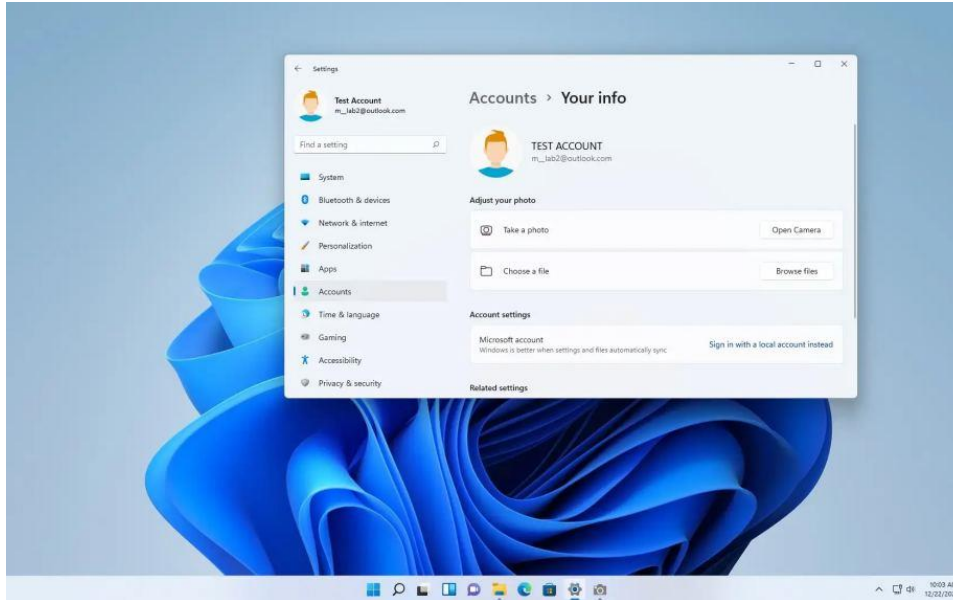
Settings

Test Account
m_lab2@outlook.com

Find a setting

System
Bluetooth & devices
Network & internet
Personalization
Apps
Accounts
Time & language
Gaming
Accessibility
Privacy & security

Accounts › Your info

TEST ACCOUNT
m_lab2@outlook.com

Adjust your photo

Take a photo
Open Camera

Choose a file
Browse files

Account settings

Microsoft account
Windows is better when settings and files automatically sync
Sign in with a local account instead

Related settings

10:03 A
12/22/2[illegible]